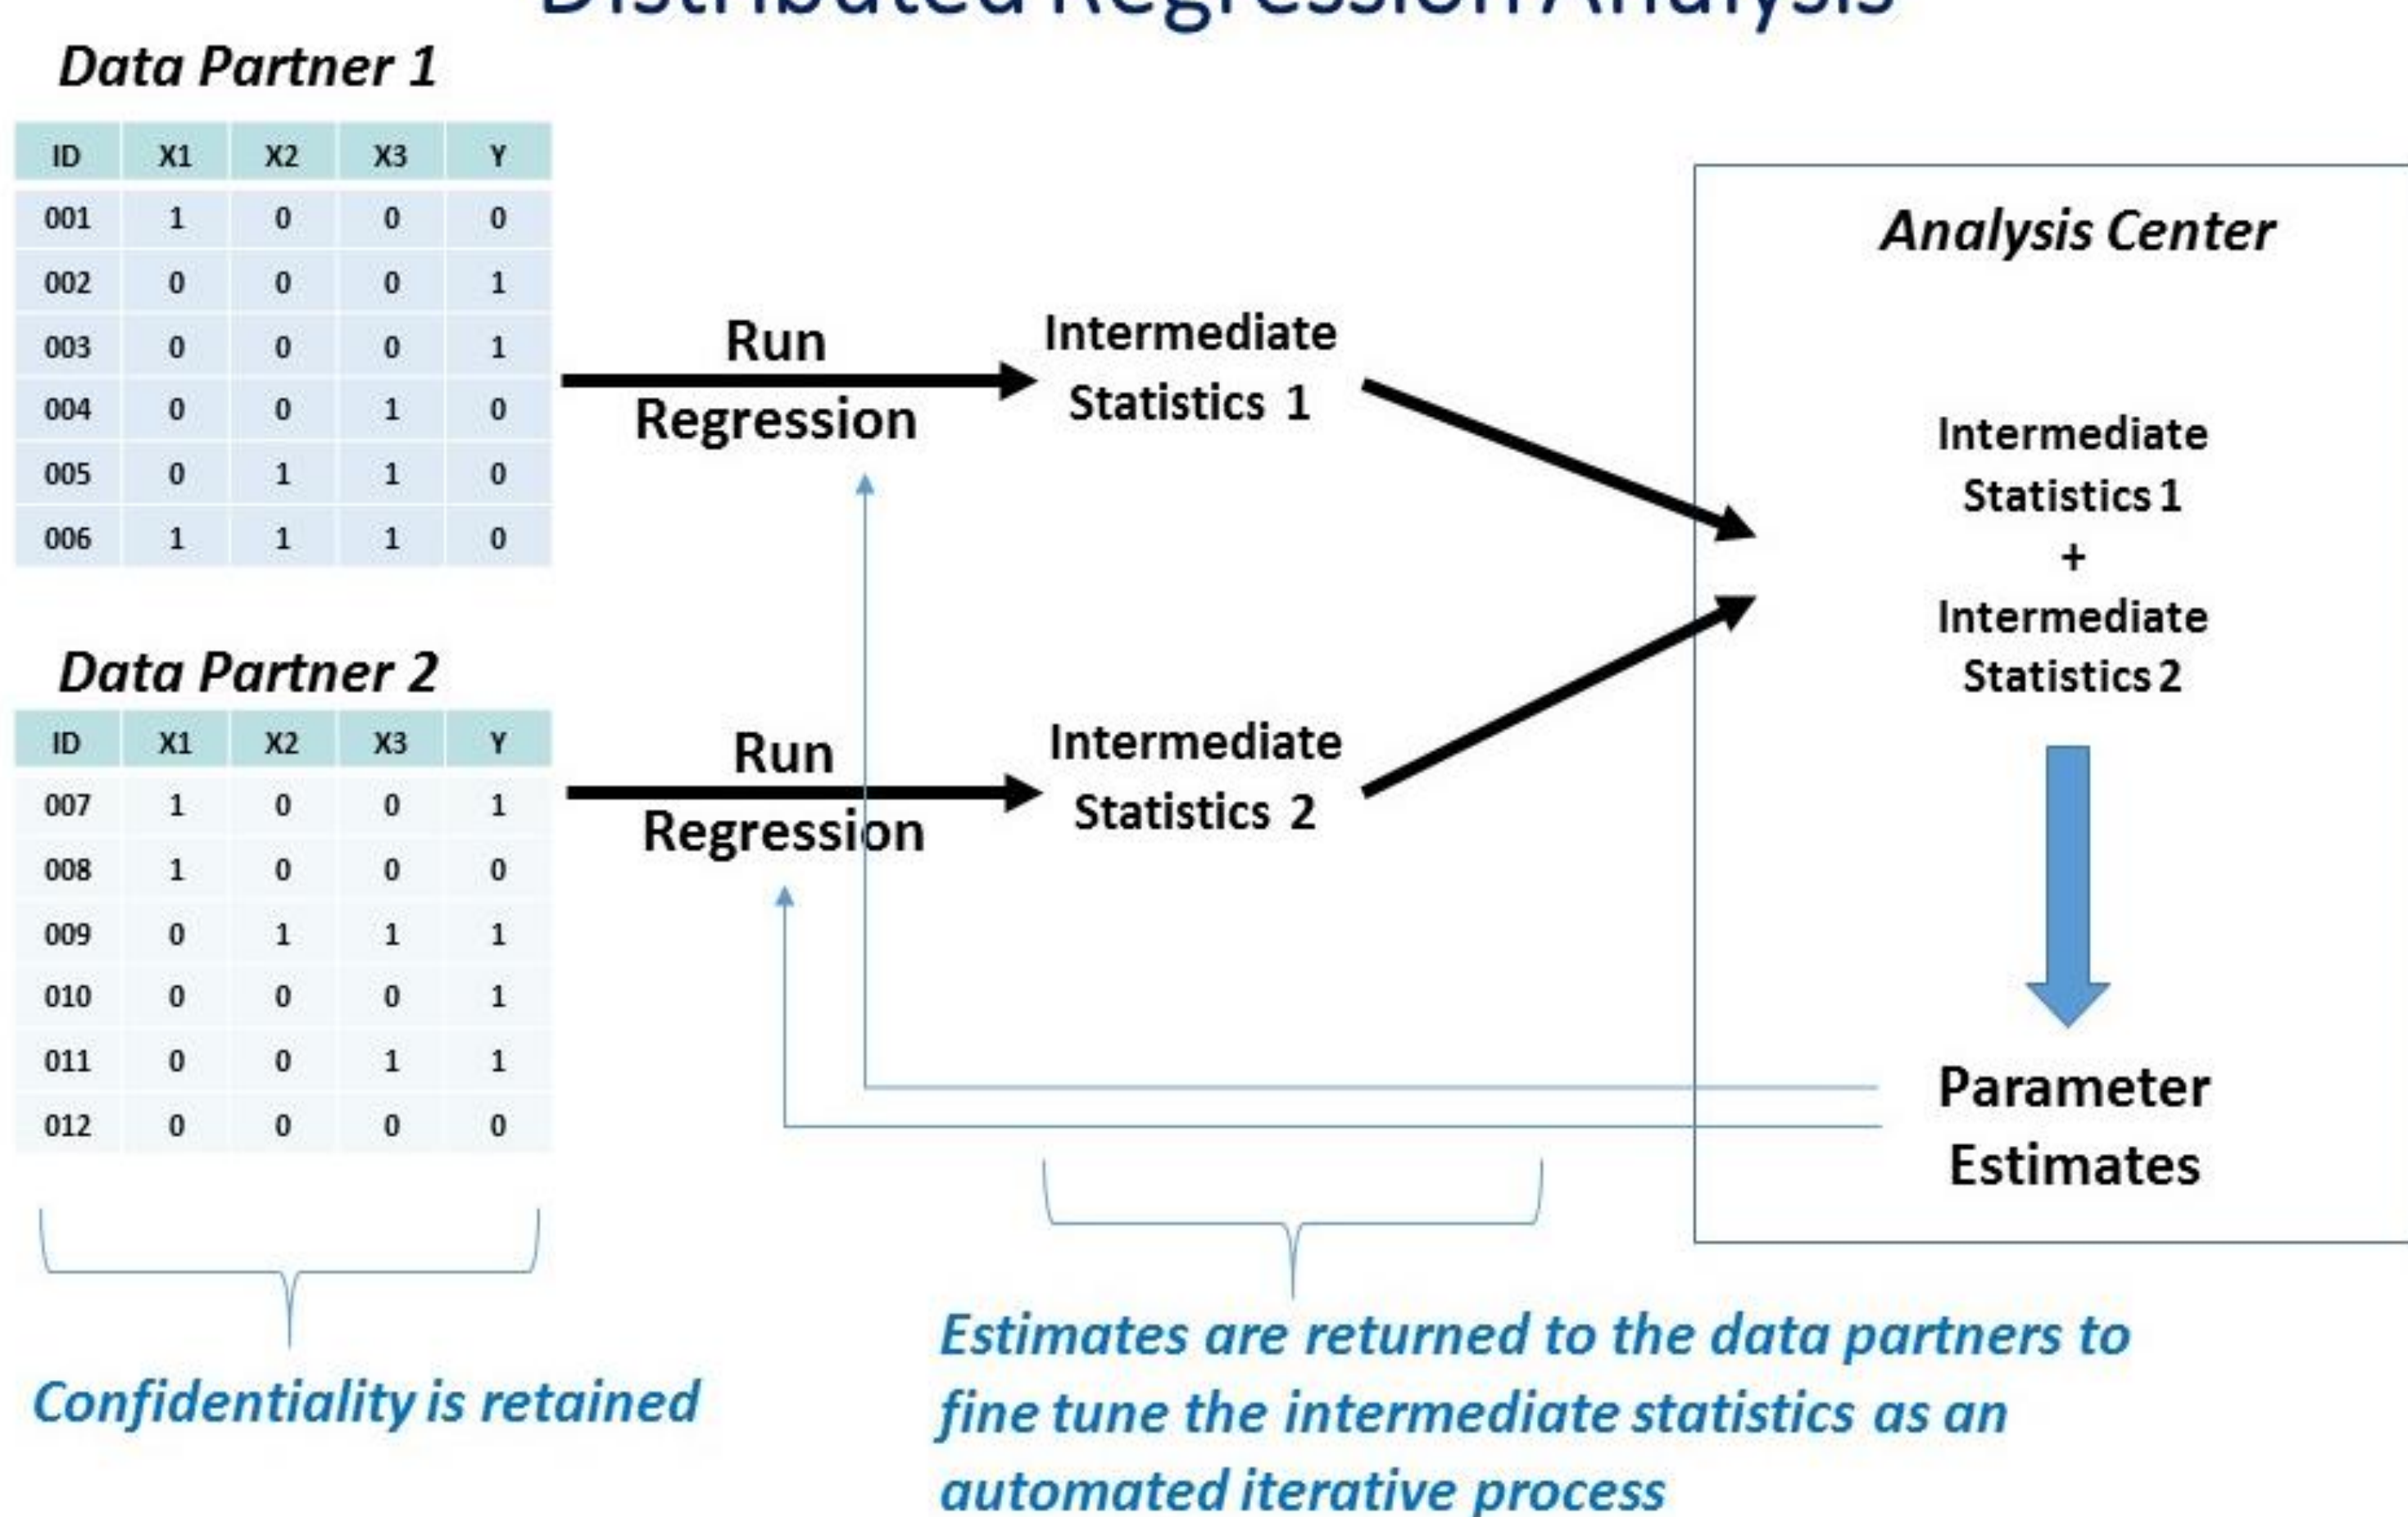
Distributed Regression Analysis

Data Partner 1

| ID | X1 | X2 | X3 | Y |
|---|---|---|---|---|
| 001 | 1 | 0 | 0 | 0 |
| 002 | 0 | 0 | 0 | 1 |
| 003 | 0 | 0 | 0 | 1 |
| 004 | 0 | 0 | 1 | 0 |
| 005 | 0 | 1 | 1 | 0 |
| 006 | 1 | 1 | 1 | 0 |

Run Regression

Intermediate Statistics 1

Data Partner 2

| ID | X1 | X2 | X3 | Y |
|---|---|---|---|---|
| 007 | 1 | 0 | 0 | 1 |
| 008 | 1 | 0 | 0 | 0 |
| 009 | 0 | 1 | 1 | 1 |
| 010 | 0 | 0 | 0 | 1 |
| 011 | 0 | 0 | 1 | 1 |
| 012 | 0 | 0 | 0 | 0 |

Run Regression

Intermediate Statistics 2

Analysis Center

Intermediate Statistics 1
+
Intermediate Statistics 2

Parameter Estimates

Confidentiality is retained

Estimates are returned to the data partners to fine tune the intermediate statistics as an automated iterative process